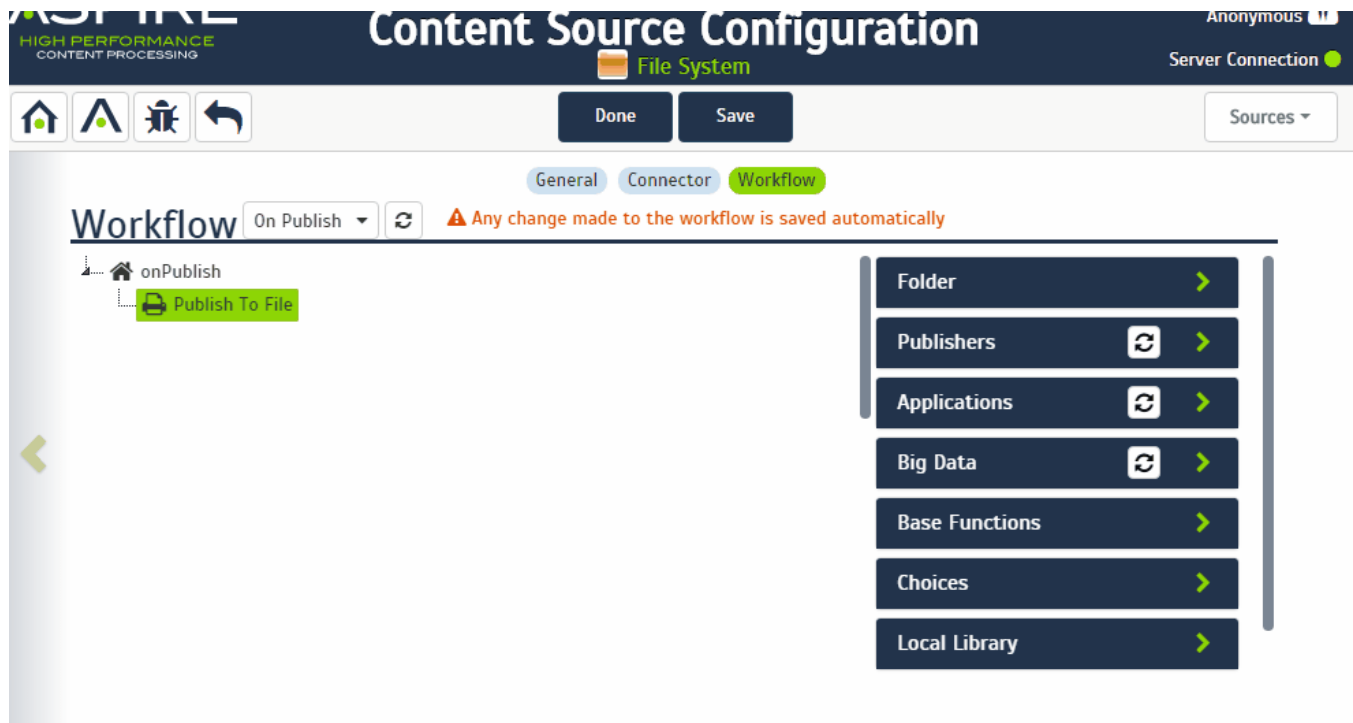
ASPIRE
HIGH PERFORMANCE
CONTENT PROCESSING

Content Source Configuration
File System

Anonymous
Server Connection

Done
Save
Sources

General
Connector
Workflow

Workflow
On Publish
Any change made to the workflow is saved automatically

onPublish
Publish To File

Folder
Publishers
Applications
Big Data
Base Functions
Choices
Local Library